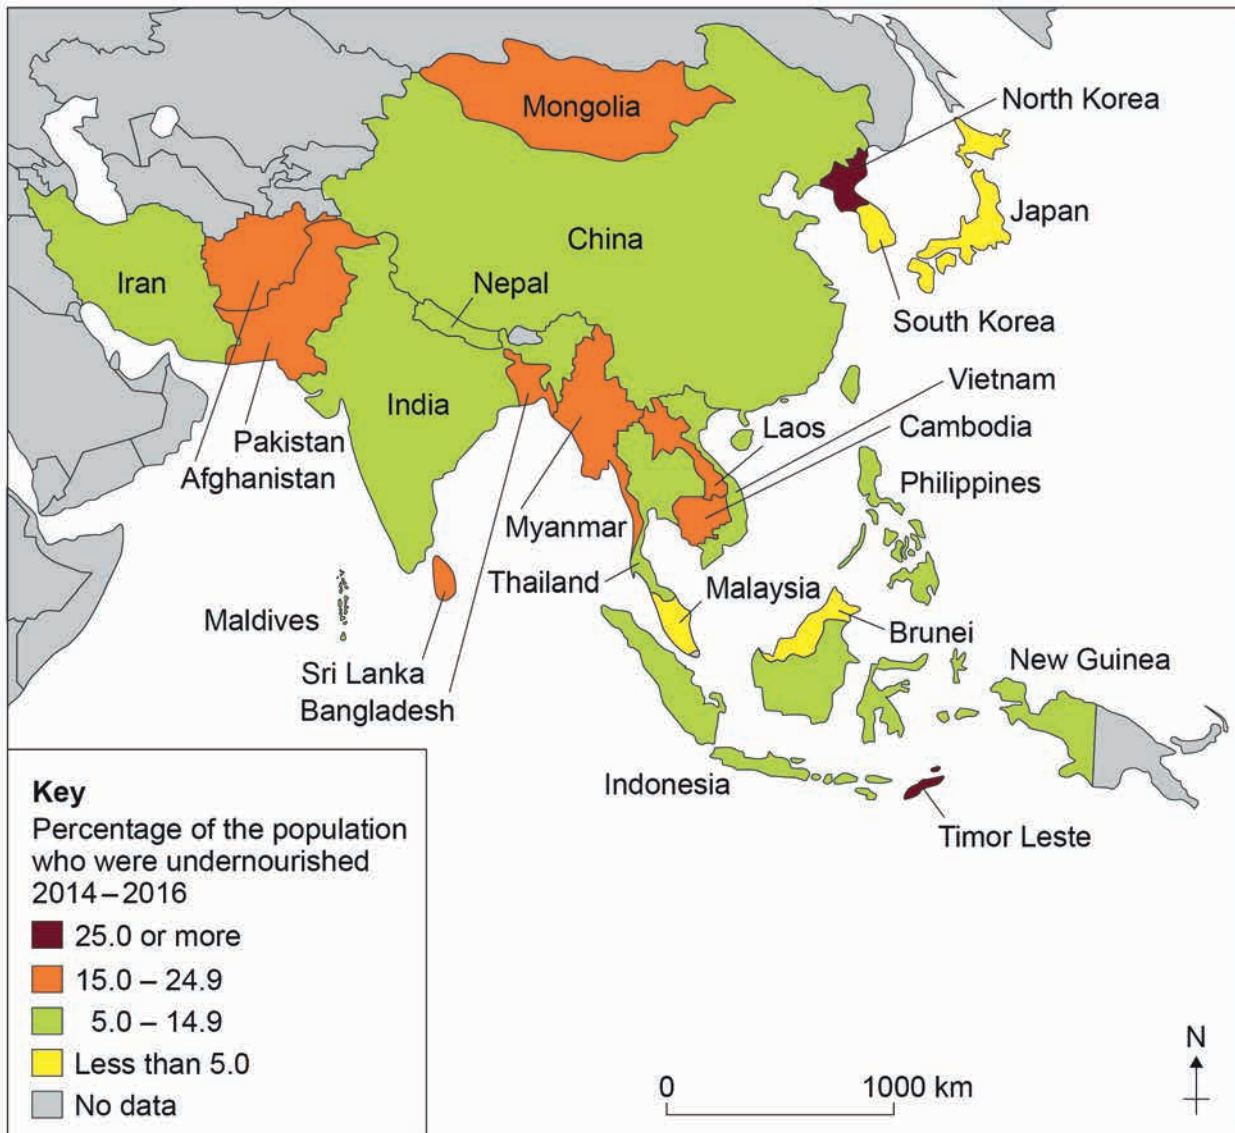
Mongolia
North Korea
Japan
China
Iran
Nepal
South Korea
Vietnam
India
Laos
Cambodia
Pakistan
Afghanistan
Philippines
Myanmar
Thailand
Malaysia
Maldives
Brunei
Sri Lanka
New Guinea
Bangladesh
Indonesia
Timor Leste

Key
Percentage of the population who were undernourished 2014 – 2016
25.0 or more
15.0 – 24.9
5.0 – 14.9
Less than 5.0
No data

0
1000 km
N